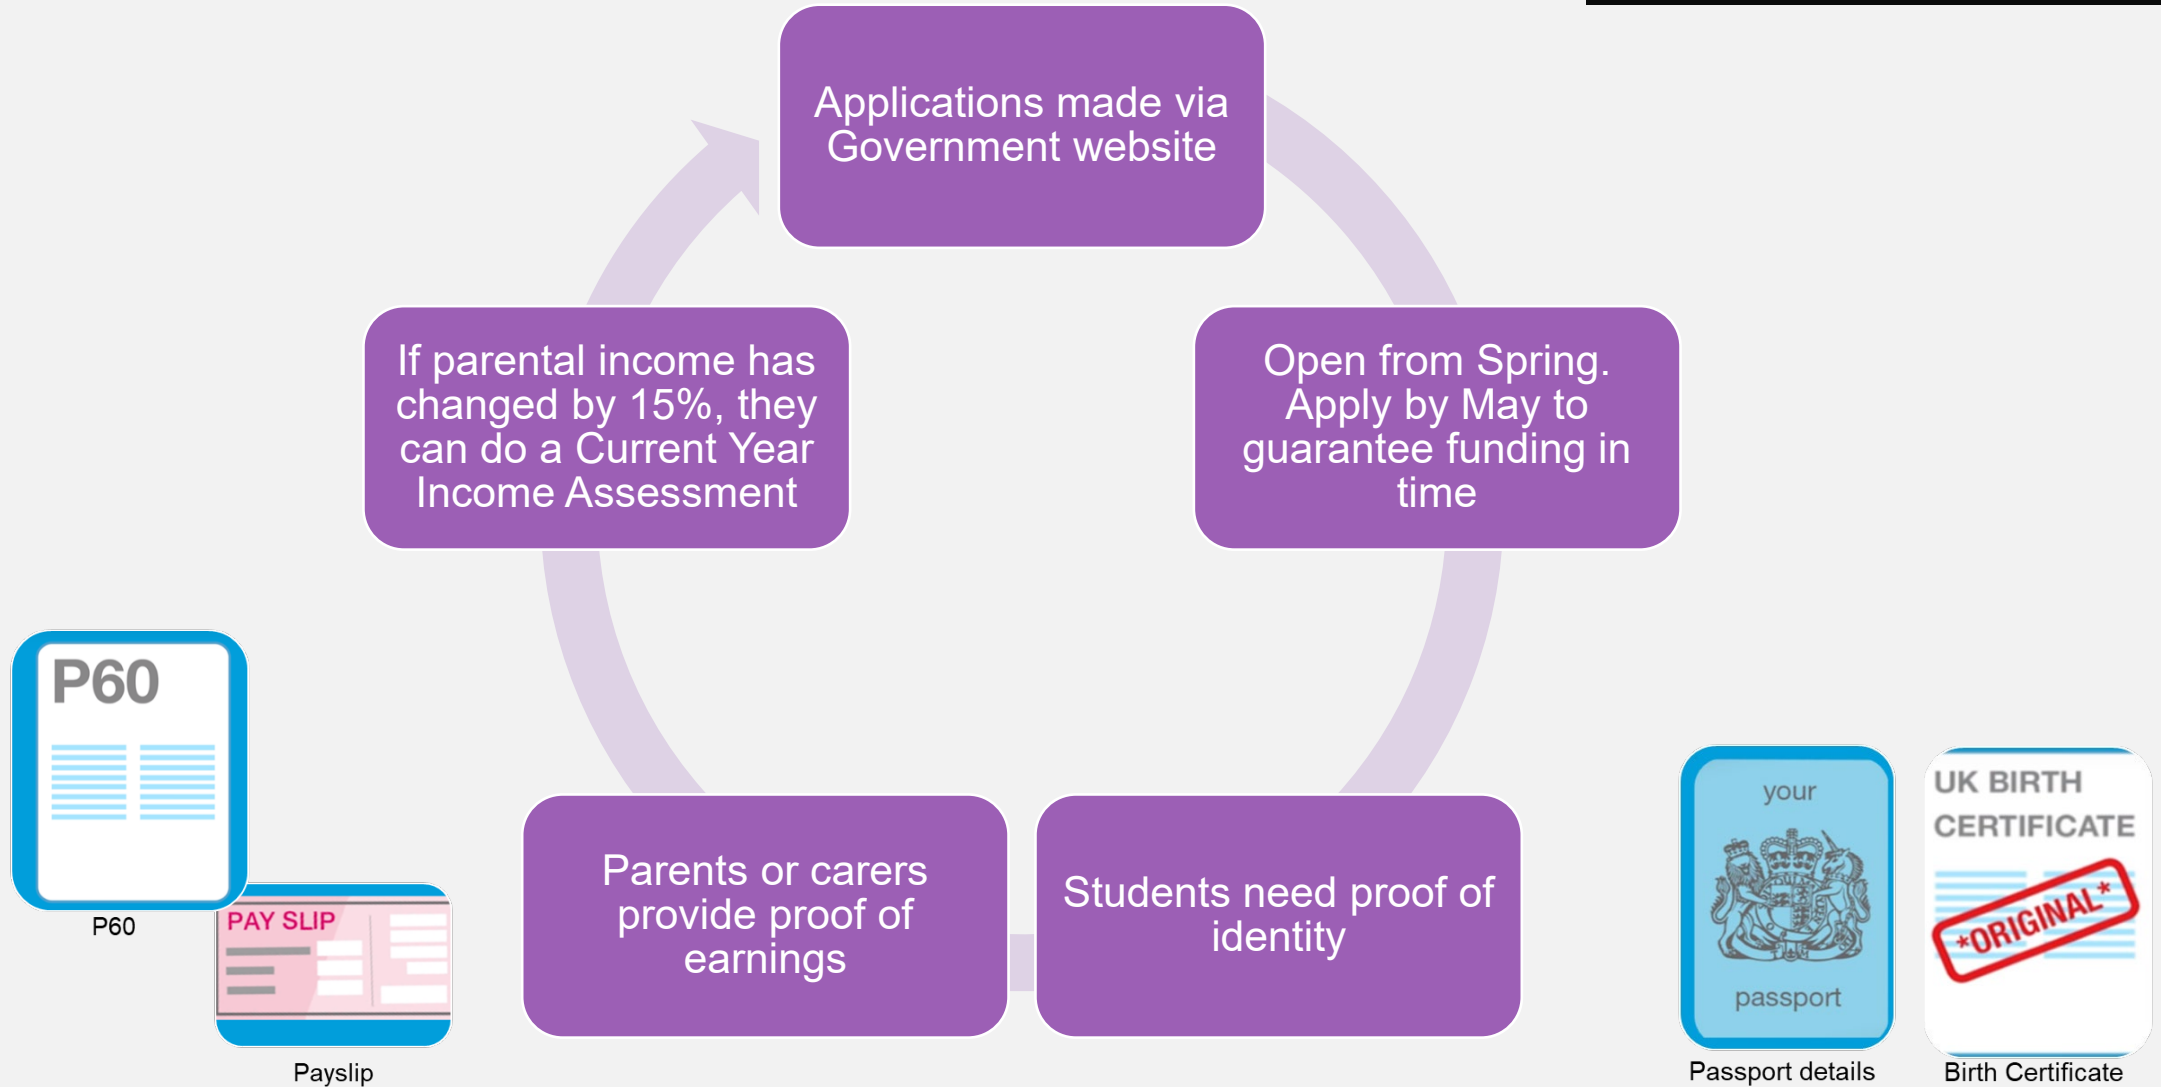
Applications made via Government website

Open from Spring. Apply by May to guarantee funding in time

Students need proof of identity

Parents or carers provide proof of earnings

If parental income has changed by 15%, they can do a Current Year Income Assessment

P60

P60

PAY SLIP

Payslip

your

passport

Passport details

UK BIRTH CERTIFICATE

*ORIGINAL*

Birth Certificate